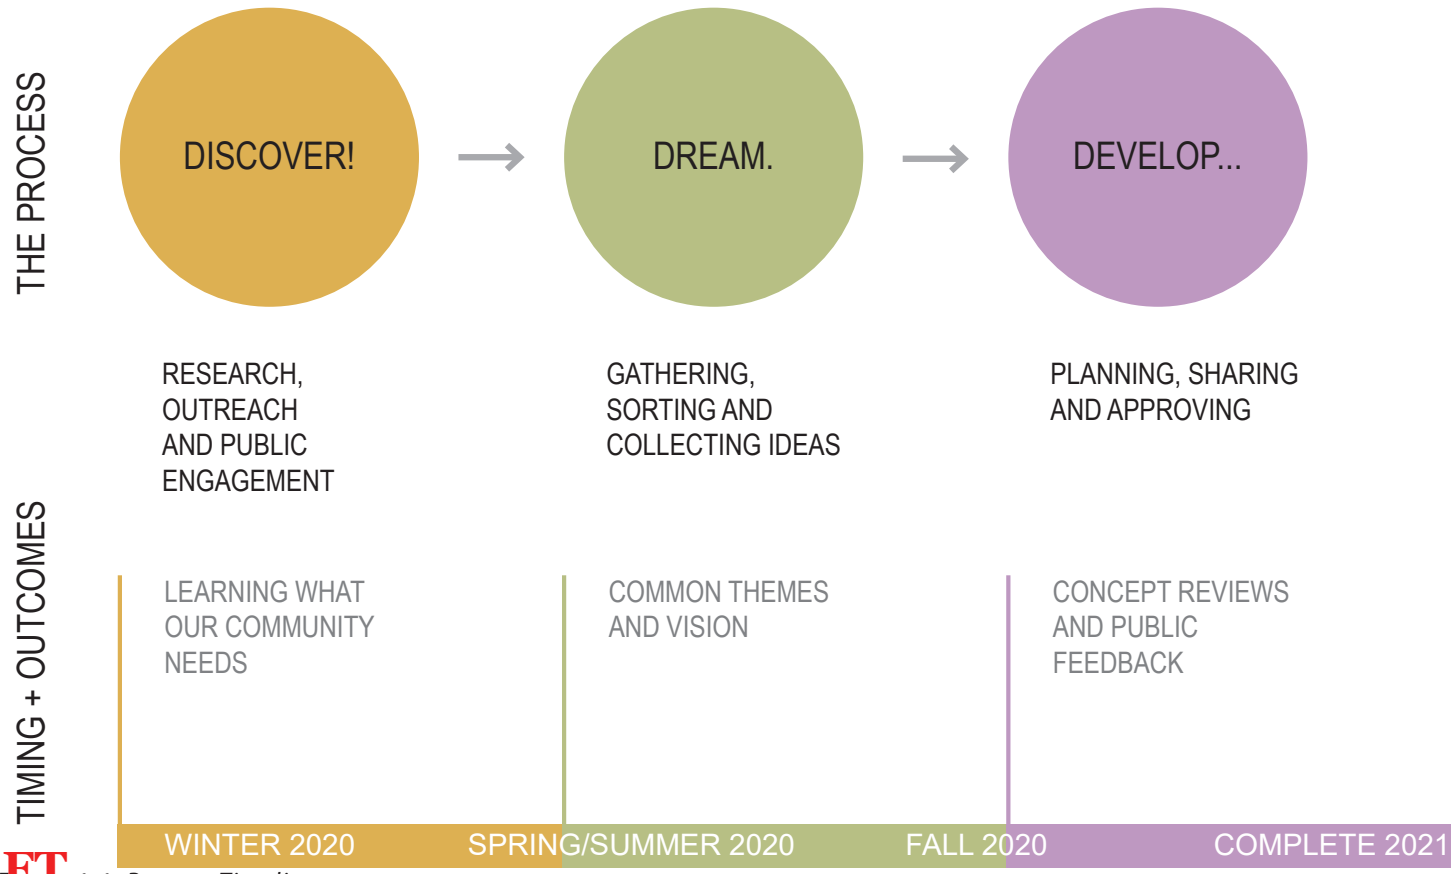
THE PROCESS

DISCOVER!

DREAM.

DEVELOP...

RESEARCH, OUTREACH AND PUBLIC ENGAGEMENT

GATHERING, SORTING AND COLLECTING IDEAS

PLANNING, SHARING AND APPROVING

TIMING + OUTCOMES

LEARNING WHAT OUR COMMUNITY NEEDS

COMMON THEMES AND VISION

CONCEPT REVIEWS AND PUBLIC FEEDBACK

WINTER 2020

SPRING/SUMMER 2020

FALL 2020

COMPLETE 2021

FT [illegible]